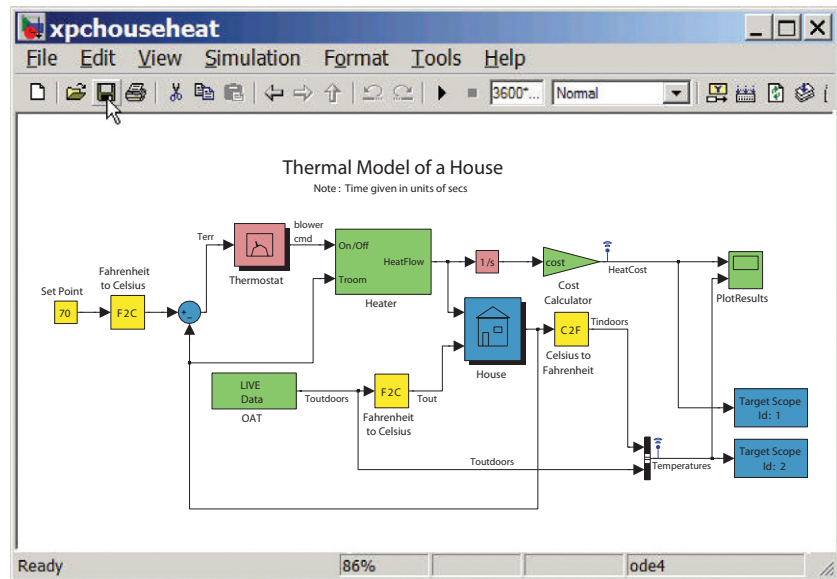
xpchouseheat

File Edit View Simulation Format Tools Help

3600*... Normal

Thermal Model of a House
Note : Time given in units of secs

Set Point
70

Fahrenheit to Celsius
F2C

Terr

Thermostat

blower cmd

On/Off
Troom
HeatFlow
Heater

1/s

cost
Cost Calculator

HeatCost

PlotResults

House

C2F
Celsius to Fahrenheit

Tindoors

LIVE Data
OAT

Toutdoors

F2C
Fahrenheit to Celsius

Tout

Target Scope Id: 1

Target Scope Id: 2

Temperatures

Toutdoors

Ready 86% ode4